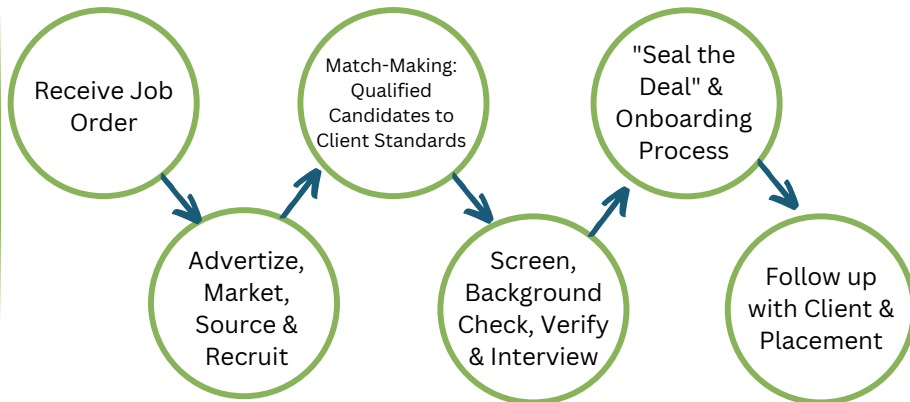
Receive Job Order

Advertize, Market, Source & Recruit

Match-Making: Qualified Candidates to Client Standards

Screen, Background Check, Verify & Interview

"Seal the Deal" & Onboarding Process

Follow up with Client & Placement